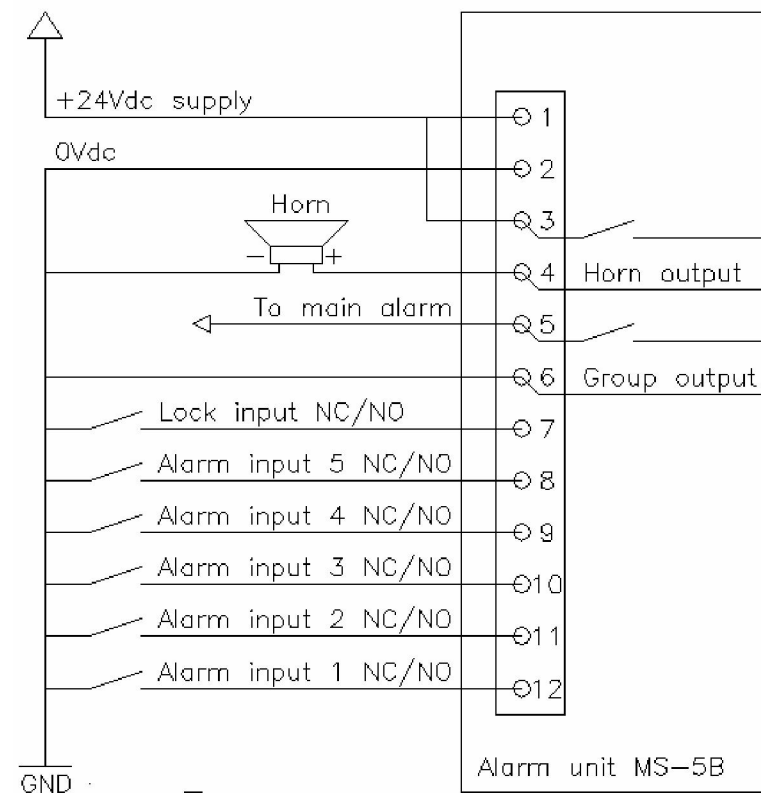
+24Vdc supply
0Vdc
Horn
−
+
To main alarm
Lock input NC/NO
Alarm input 5 NC/NO
Alarm input 4 NC/NO
Alarm input 3 NC/NO
Alarm input 2 NC/NO
Alarm input 1 NC/NO
GND
1
2
3
4
5
6
7
8
9
10
11
12
Horn output
Group output
Alarm unit MS-5B